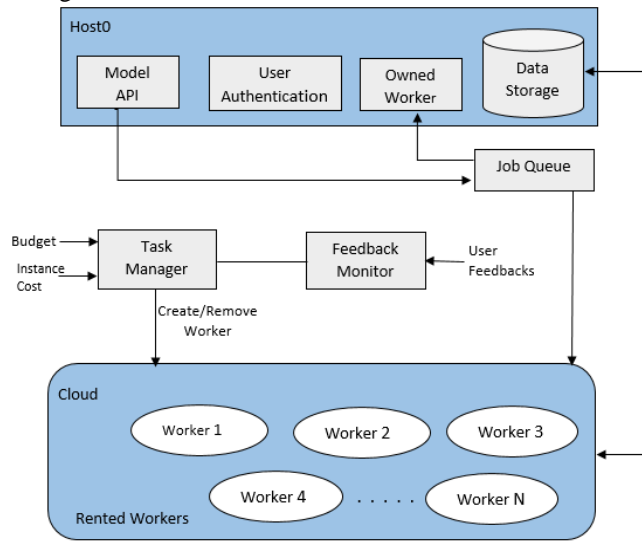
Host0

Model API

User Authentication

Owned Worker

Data Storage

Job Queue

Budget

Instance Cost

Task Manager

Feedback Monitor

User Feedbacks

Create/Remove Worker

Cloud

Worker 1

Worker 2

Worker 3

Worker 4

. . . . .

Worker N

Rented Workers